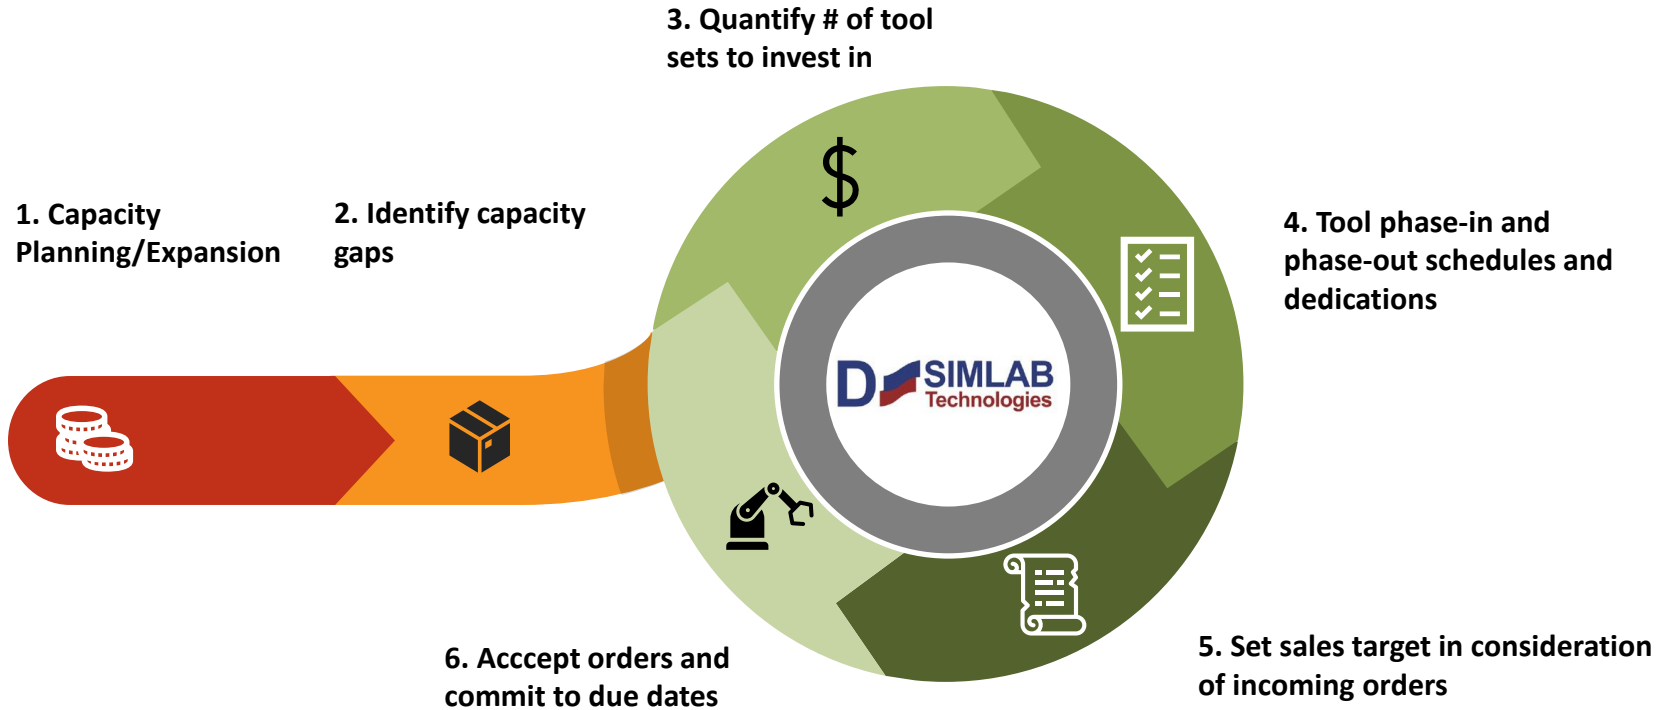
3. Quantify # of tool sets to invest in

1. Capacity Planning/Expansion

2. Identify capacity gaps

$

4. Tool phase-in and phase-out schedules and dedications

D SIMLAB Technologies

6. Acccept orders and commit to due dates

5. Set sales target in consideration of incoming orders